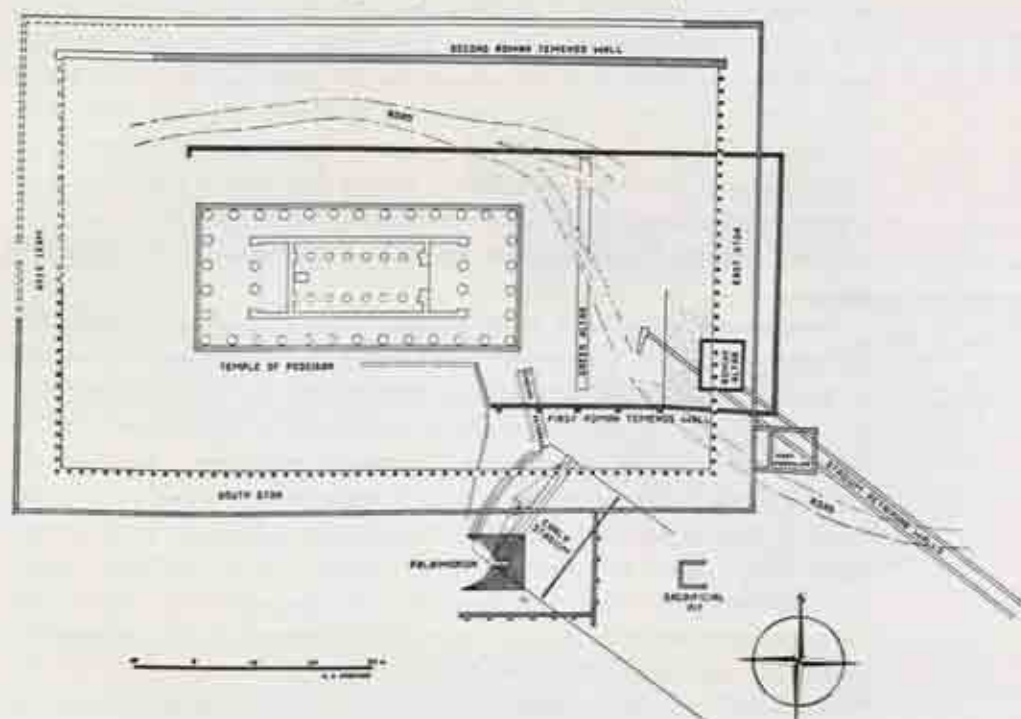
SECOND ROMAN TEMENOS WALL

ROAD

WEST STOA

EAST STOA

TEMPLE OF POSEIDON

GREEK ALTAR

ROMAN ALTAR

FIRST ROMAN TEMENOS WALL

SOUTH STOA

EARLY STADIUM

PALAIMONION

SACRIFICIAL PIT

ROAD

STADIUM RETAINING WALLS

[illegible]